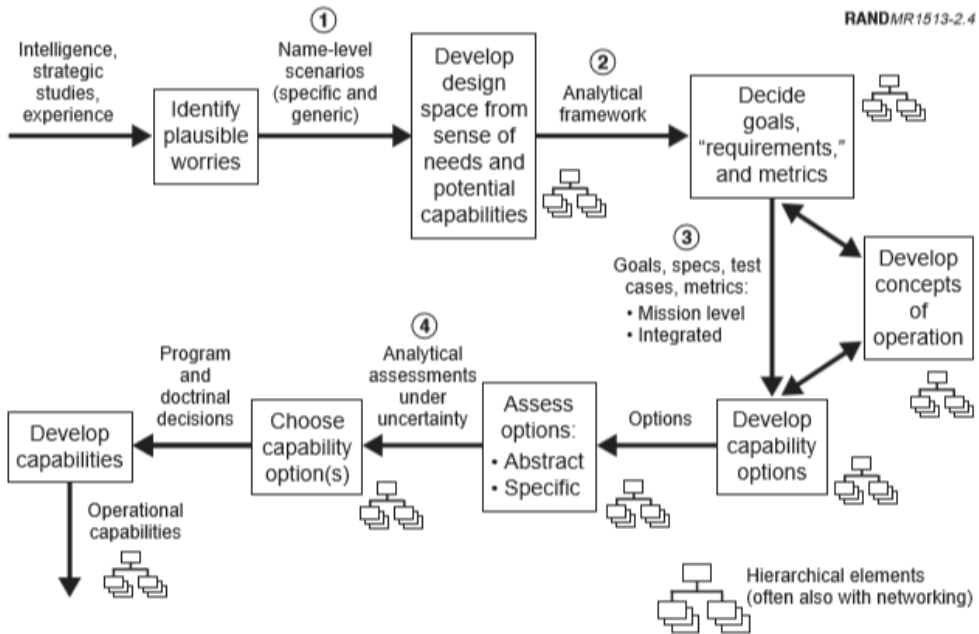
RANDMR1513-2.4

Intelligence, strategic studies, experience

Identify plausible worries

1
Name-level scenarios (specific and generic)

Develop design space from sense of needs and potential capabilities

2
Analytical framework

Decide goals, "requirements," and metrics

3
Goals, specs, test cases, metrics:
• Mission level
• Integrated

Develop concepts of operation

Develop capability options

Options

Assess options:
• Abstract
• Specific

4
Analytical assessments under uncertainty

Choose capability option(s)

Program and doctrinal decisions

Develop capabilities

Operational capabilities

Hierarchical elements (often also with networking)